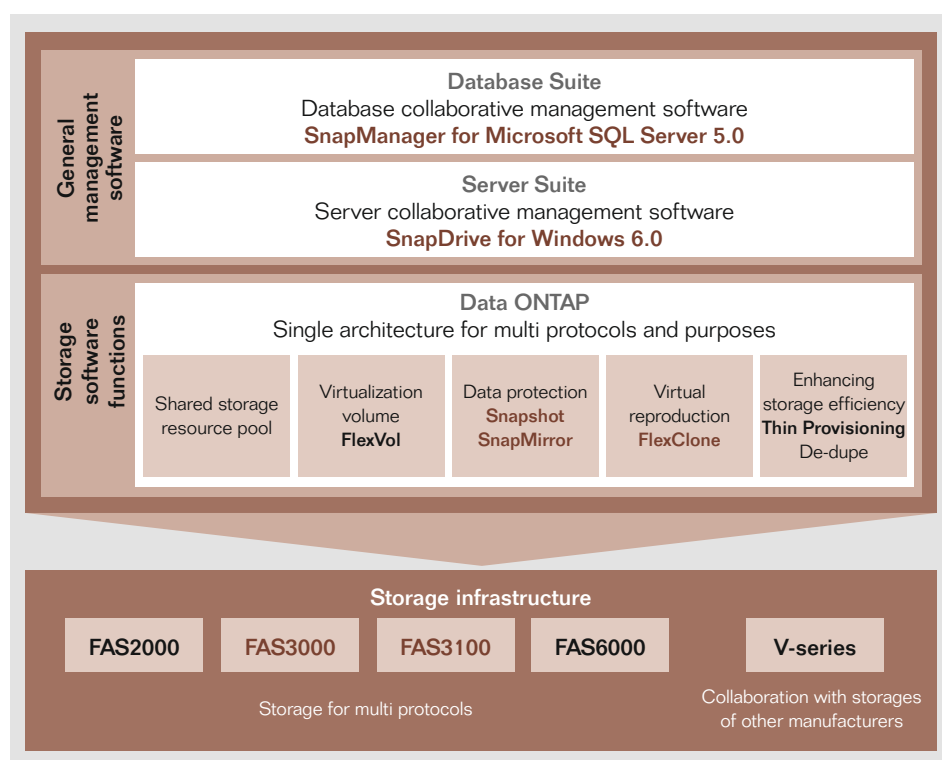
General management software

Database Suite
Database collaborative management software
SnapManager for Microsoft SQL Server 5.0

Server Suite
Server collaborative management software
SnapDrive for Windows 6.0

Storage software functions

Data ONTAP
Single architecture for multi protocols and purposes

Shared storage resource pool

Virtualization volume
FlexVol

Data protection
Snapshot
SnapMirror

Virtual reproduction
FlexClone

Enhancing storage efficiency
Thin Provisioning
De-dupe

Storage infrastructure

FAS2000

FAS3000

FAS3100

FAS6000

V-series

Storage for multi protocols

Collaboration with storages of other manufacturers